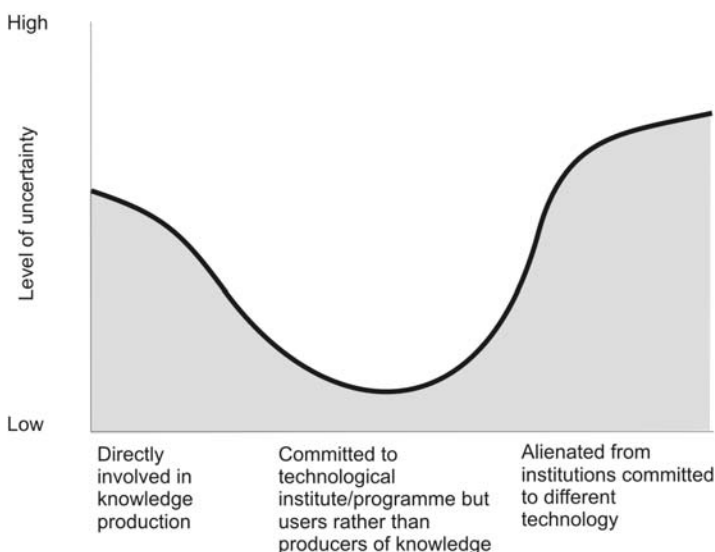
High

Level of uncertainty

Low

Directly involved in knowledge production

Committed to technological institute/programme but users rather than producers of knowledge

Alienated from institutions committed to different technology